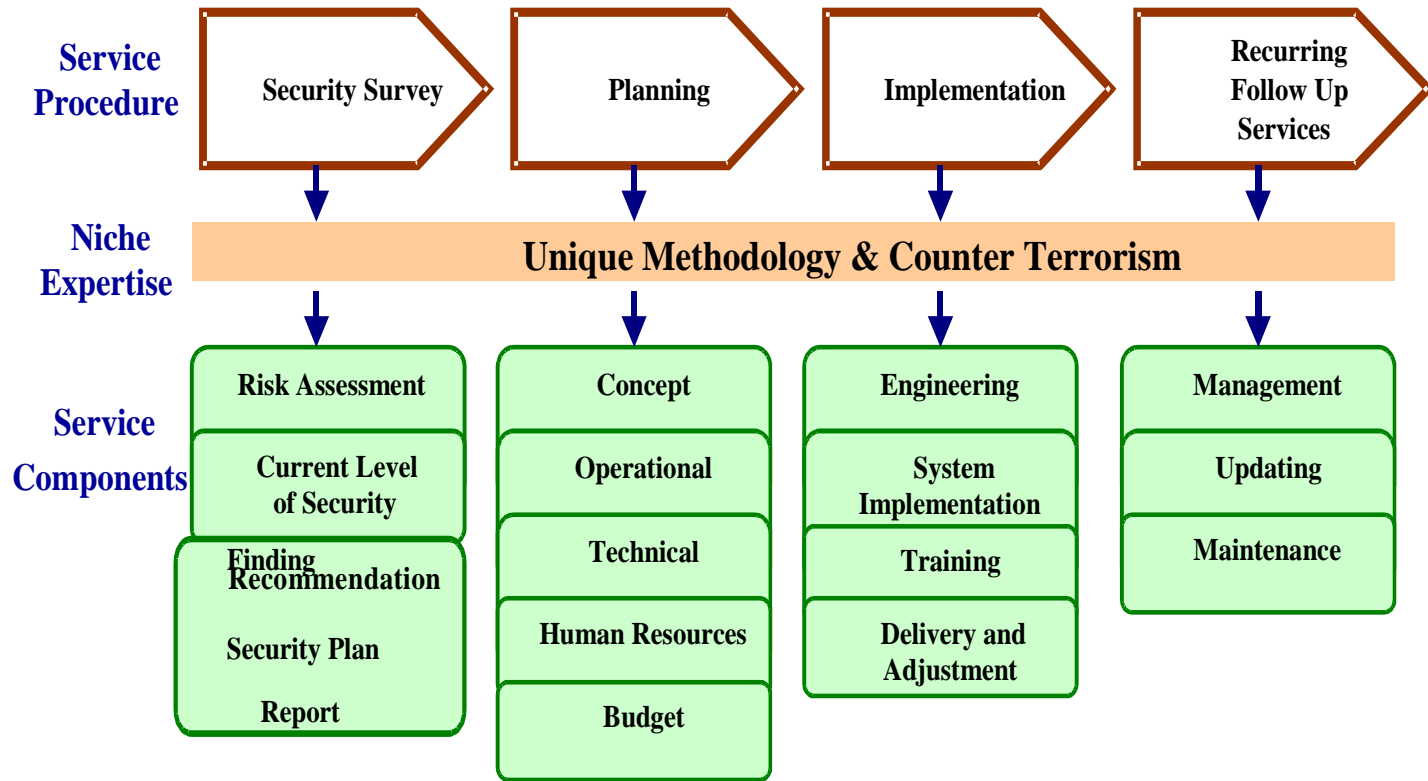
Service Procedure

Security Survey

Planning

Implementation

Recurring Follow Up Services

Niche Expertise

Unique Methodology & Counter Terrorism

Service Components

Risk Assessment

Current Level of Security

Finding Recommendation

Security Plan

Report

Concept

Operational

Technical

Human Resources

Budget

Engineering

System Implementation

Training

Delivery and Adjustment

Management

Updating

Maintenance